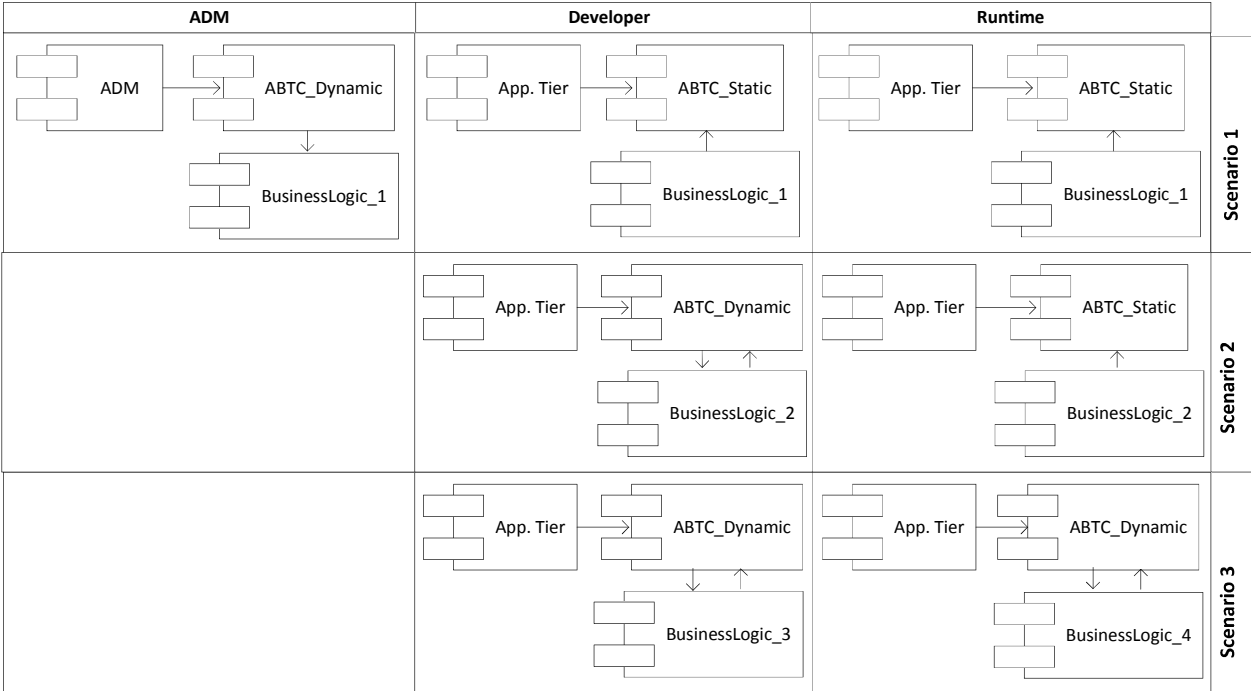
| ADM | Developer | Runtime | |
|---|---|---|---|
| ADM ABTC_Dynamic BusinessLogic_1 | App. Tier ABTC_Static BusinessLogic_1 | App. Tier ABTC_Static BusinessLogic_1 | Scenario 1 |
| | App. Tier ABTC_Dynamic BusinessLogic_2 | App. Tier ABTC_Static BusinessLogic_2 | Scenario 2 |
| | App. Tier ABTC_Dynamic BusinessLogic_3 | App. Tier ABTC_Dynamic BusinessLogic_4 | Scenario 3 |